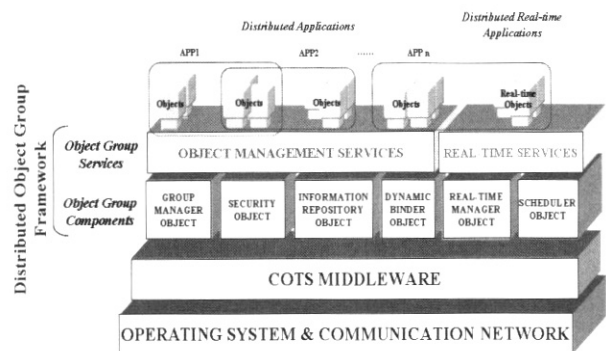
Distributed Applications

Distributed Real-time Applications

APP1

APP2

......

APP n

Objects

Objects

Objects

Objects

Real-time Objects

Distributed Object Group Framework

Object Group Services

OBJECT MANAGEMENT SERVICES

REAL TIME SERVICES

Object Group Components

GROUP MANAGER OBJECT

SECURITY OBJECT

INFORMATION REPOSITORY OBJECT

DYNAMIC BINDER OBJECT

REAL-TIME MANAGER OBJECT

SCHEDULER OBJECT

COTS MIDDLEWARE

OPERATING SYSTEM & COMMUNICATION NETWORK